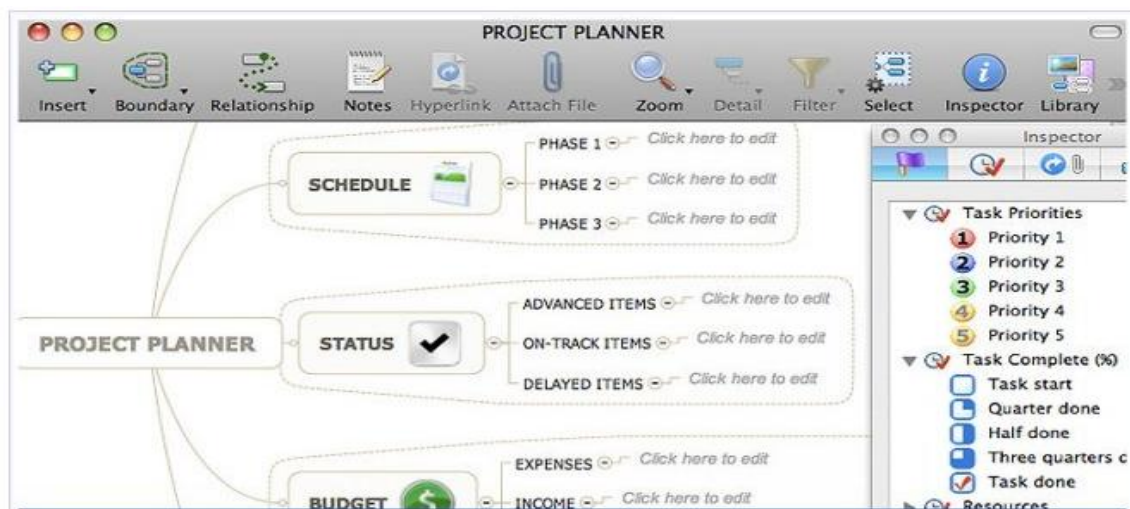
PROJECT PLANNER

Insert Boundary Relationship Notes Hyperlink Attach File Zoom Detail Filter Select Inspector Library

SCHEDULE
PHASE 1 Click here to edit
PHASE 2 Click here to edit
PHASE 3 Click here to edit

PROJECT PLANNER

STATUS
ADVANCED ITEMS Click here to edit
ON-TRACK ITEMS Click here to edit
DELAYED ITEMS Click here to edit

BUDGET
EXPENSES Click here to edit
INCOME Click here to edit

Inspector

Task Priorities
1 Priority 1
2 Priority 2
3 Priority 3
4 Priority 4
5 Priority 5
Task Complete (%)
Task start
Quarter done
Half done
Three quarters c
Task done
Resources